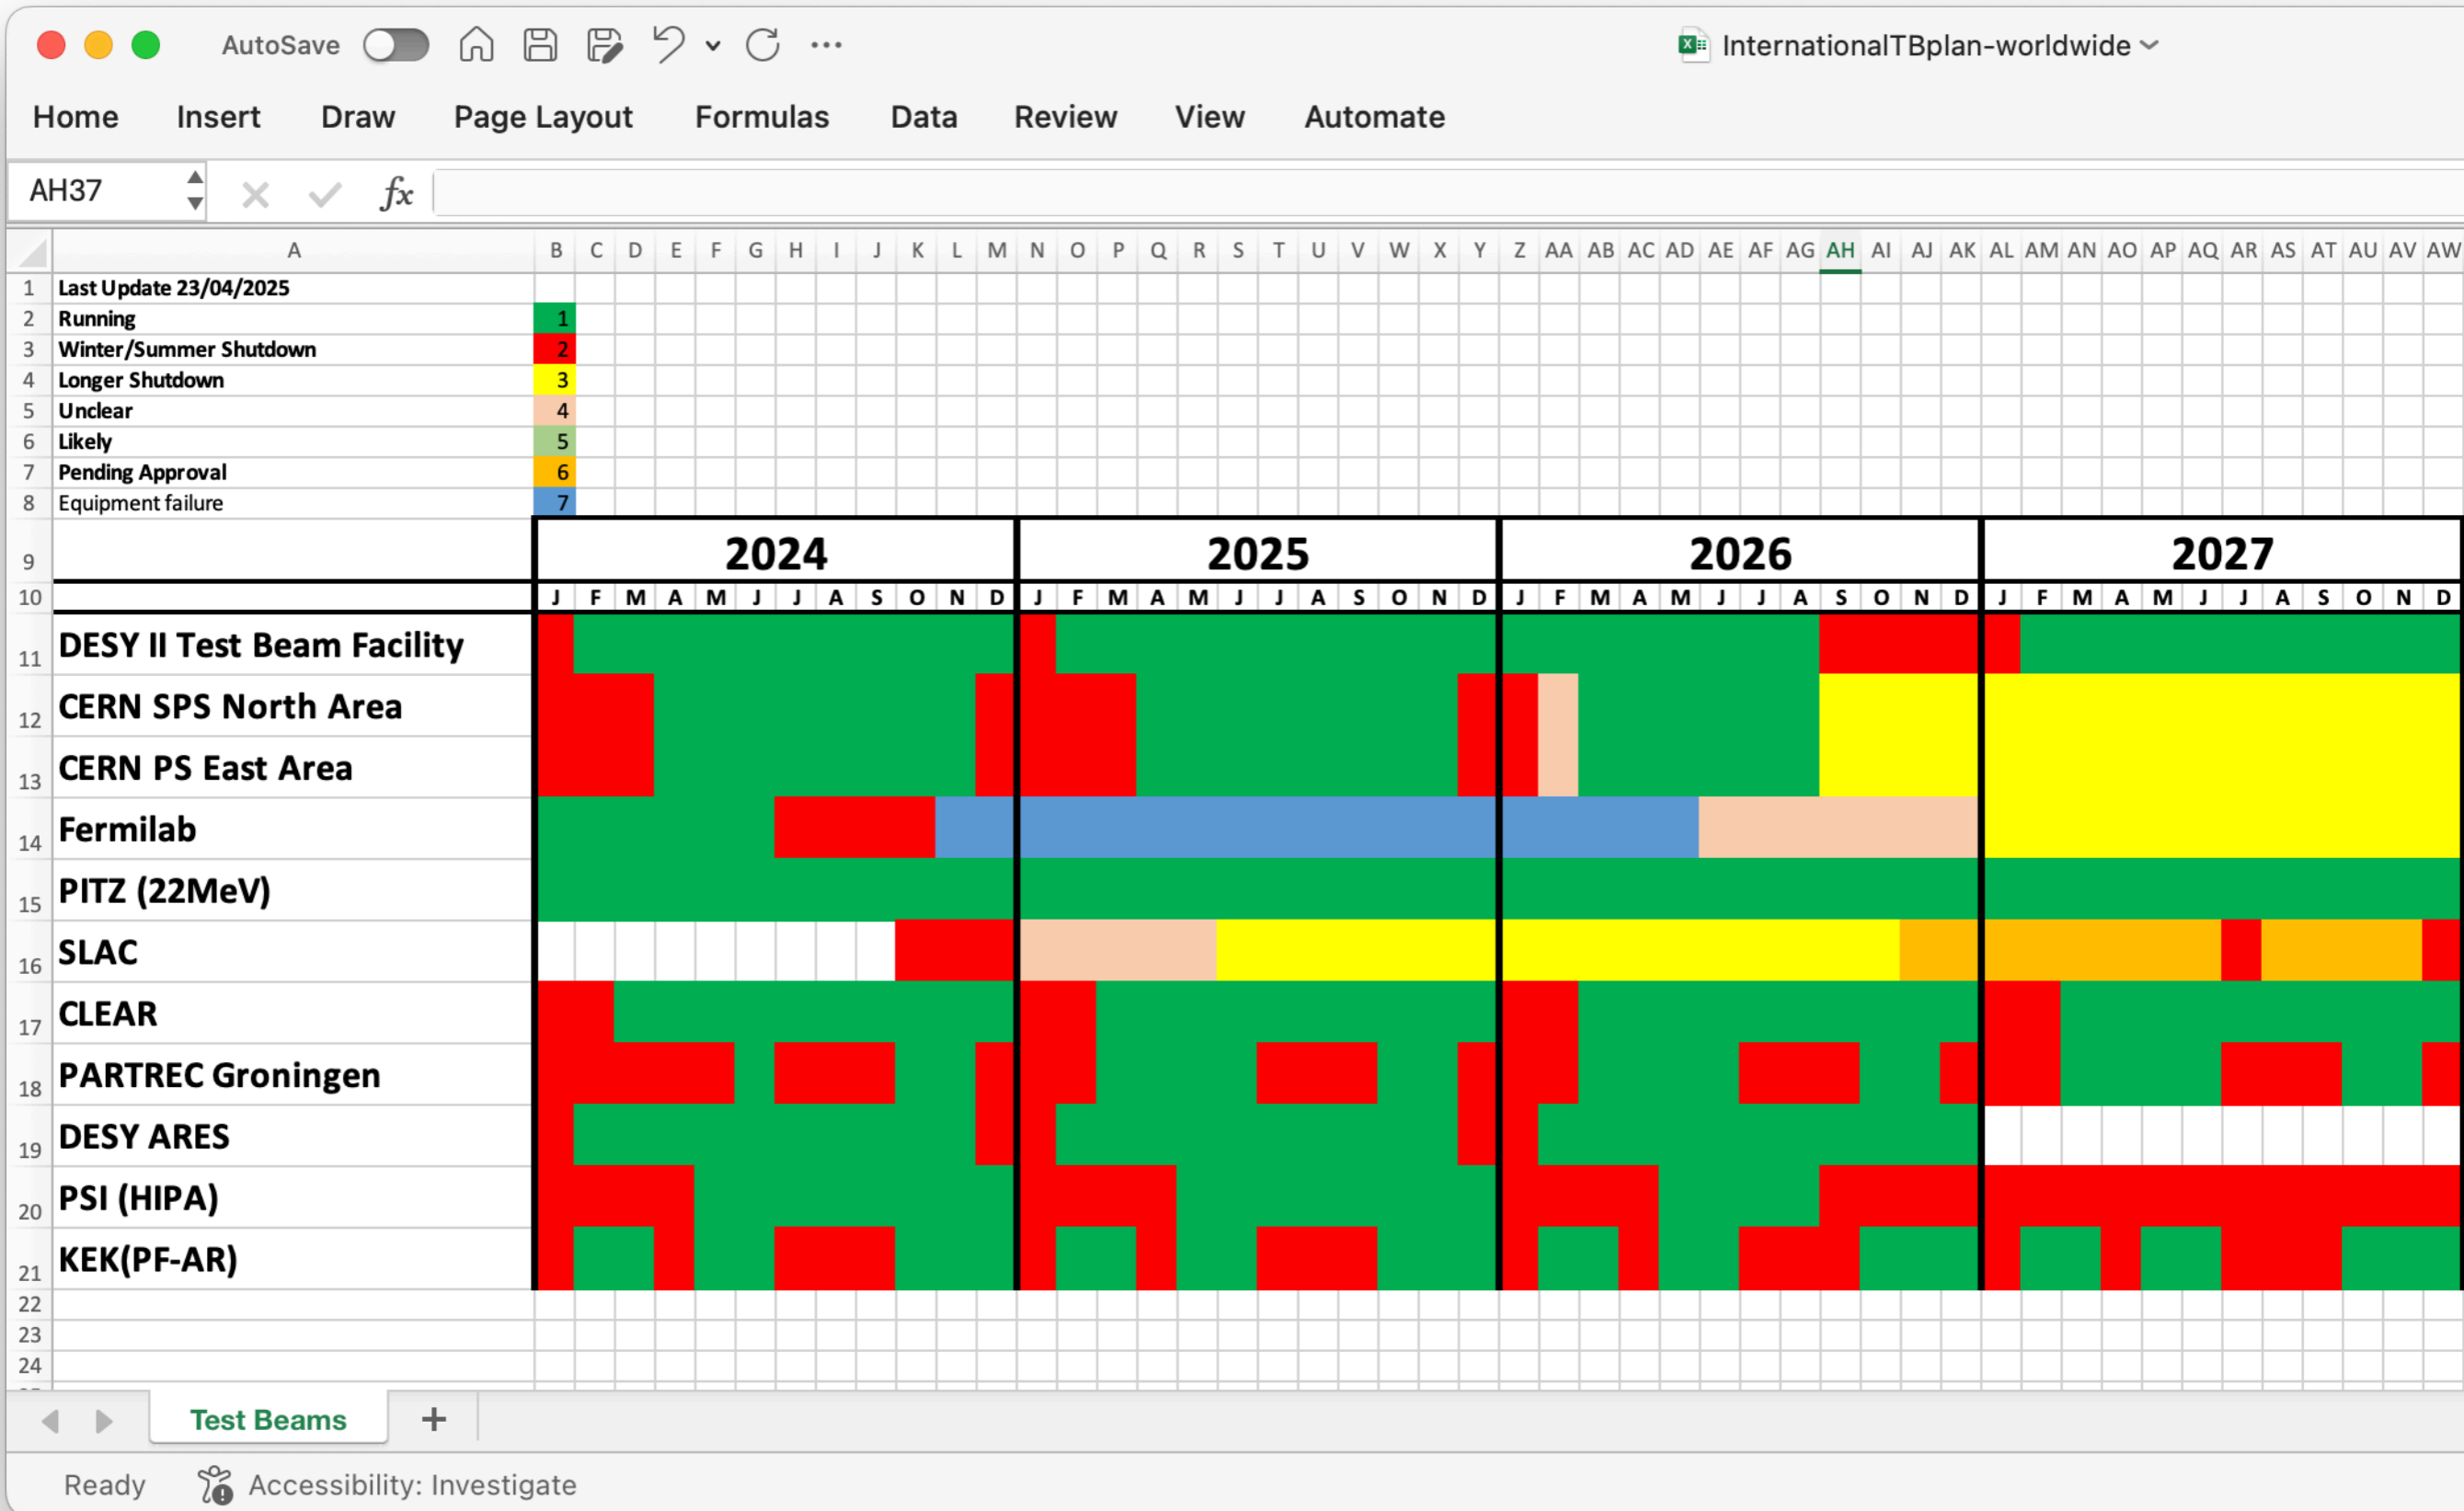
AutoSave

InternationalTBplan-worldwide

Home Insert Draw Page Layout Formulas Data Review View Automate

AH37 $fx$

| | A | B |
|---|---|---|
| 1 | Last Update 23/04/2025 | |
| 2 | Running | 1 |
| 3 | Winter/Summer Shutdown | 2 |
| 4 | Longer Shutdown | 3 |
| 5 | Unclear | 4 |
| 6 | Likely | 5 |
| 7 | Pending Approval | 6 |
| 8 | Equipment failure | 7 |

2024 2025 2026 2027

J F M A M J J A S O N D J F M A M J J A S O N D J F M A M J J A S O N D J F M A M J J A S O N D

11 DESY II Test Beam Facility
12 CERN SPS North Area
13 CERN PS East Area
14 Fermilab
15 PITZ (22MeV)
16 SLAC
17 CLEAR
18 PARTREC Groningen
19 DESY ARES
20 PSI (HIPA)
21 KEK(PF-AR)

Test Beams +

Ready Accessibility: Investigate